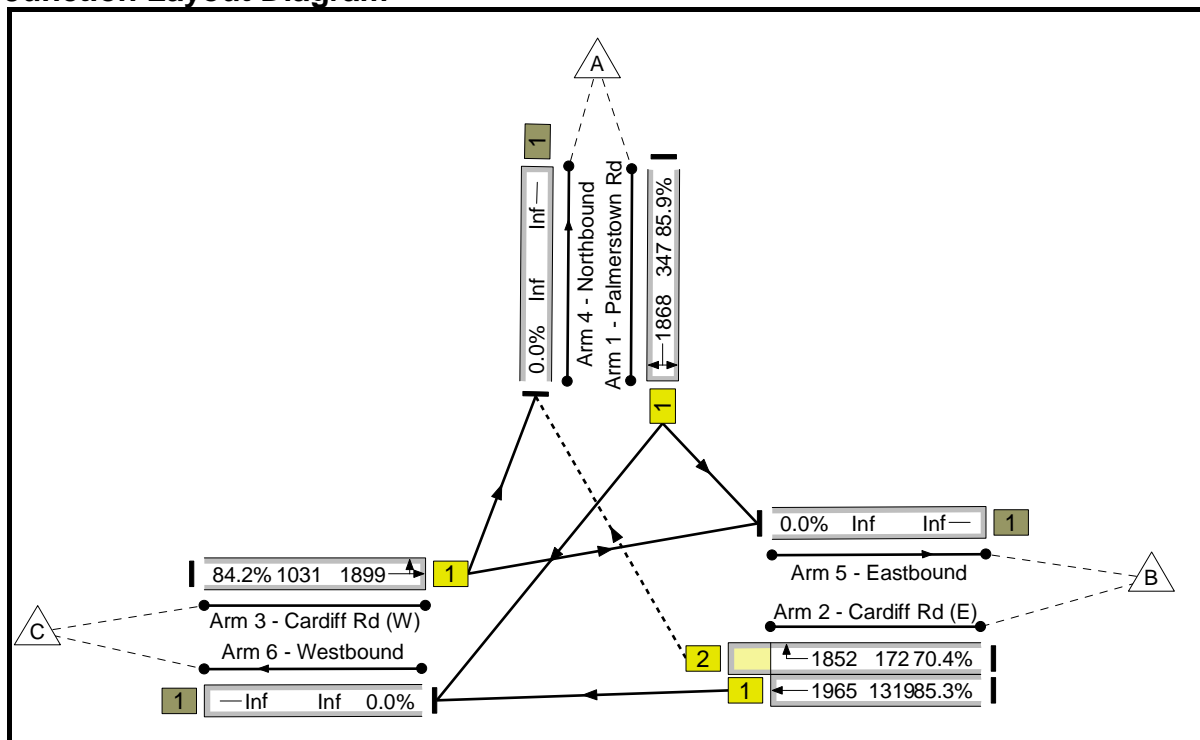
Junction Layout Diagram

A

1

0.0% Inf Inf

Arm 4 - Northbound

Arm 1 - Palmerstown Rd

1868 347 85.9%

1

0.0% Inf Inf

1

Arm 5 - Eastbound

B

84.2% 1031 1899

1

Arm 3 - Cardiff Rd (W)

C

Arm 6 - Westbound

Arm 2 - Cardiff Rd (E)

2

1852 172 70.4%

1

1965 131 85.3%

1

Inf Inf 0.0%